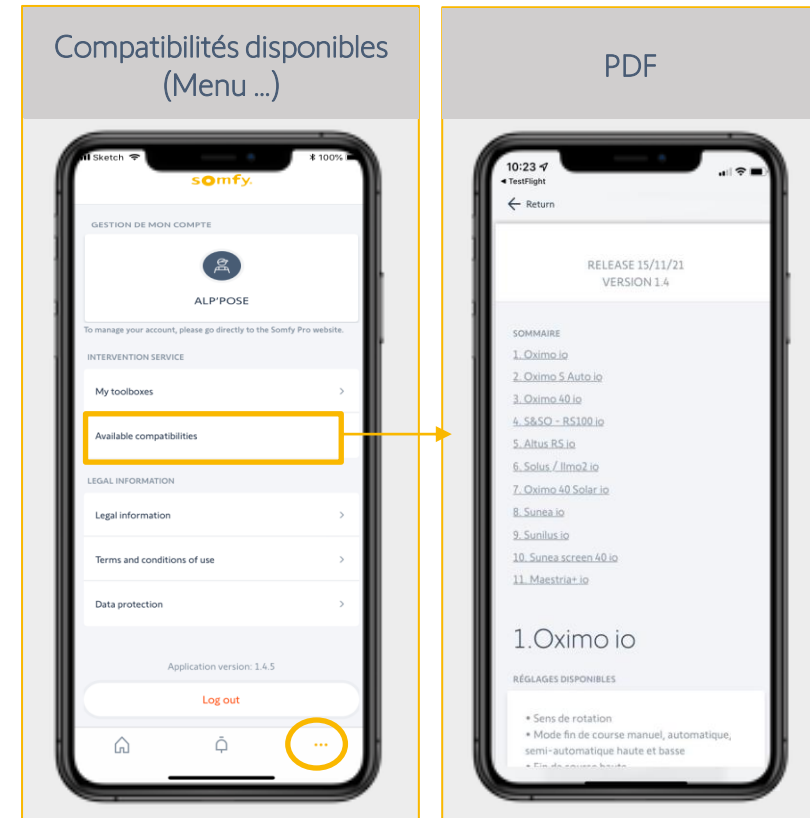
Compatibilités disponibles (Menu ...)

Sketch
100%
somfy.

GESTION DE MON COMPTE

ALP'POSE

To manage your account, please go directly to the Somfy Pro website.

INTERVENTION SERVICE

My toolboxes

Available compatibilities

LEGAL INFORMATION

Legal information

Terms and conditions of use

Data protection

Application version: 1.4.5

Log out

...

PDF

10:23
◂ TestFlight

Return

RELEASE 15/11/21
VERSION 1.4

SOMMAIRE

1. Oximo io
2. Oximo S Auto io
3. Oximo 40 io
4. S&SO - RS100 io
5. Altus RS io
6. Solus / Ilmo2 io
7. Oximo 40 Solar io
8. Sunea io
9. Sunilus io
10. Sunea screen 40 io
11. Maestria+ io

1.Oximo io

RÉGLAGES DISPONIBLES

• Sens de rotation
• Mode fin de course manuel, automatique, semi-automatique haute et basse
• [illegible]